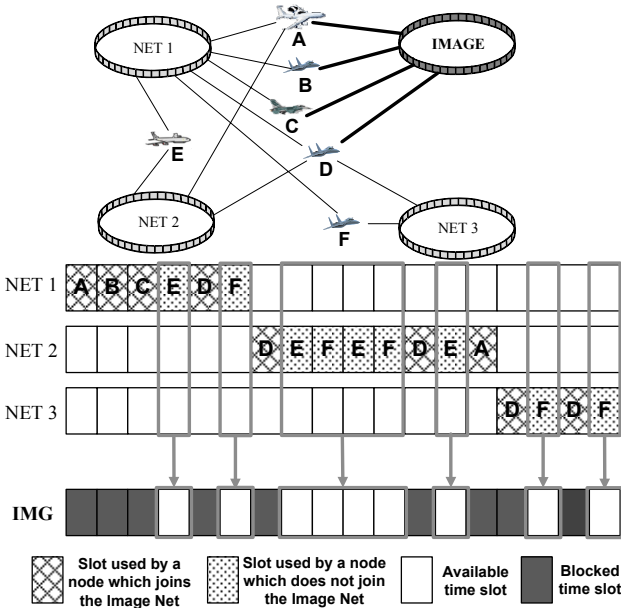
NET 1
A
IMAGE
B
C
E
D
NET 2
F
NET 3

NET 1 A B C E D F
NET 2 D E F E F D E A
NET 3 D F D F

IMG

Slot used by a node which joins the Image Net
Slot used by a node which does not join the Image Net
Available time slot
Blocked time slot